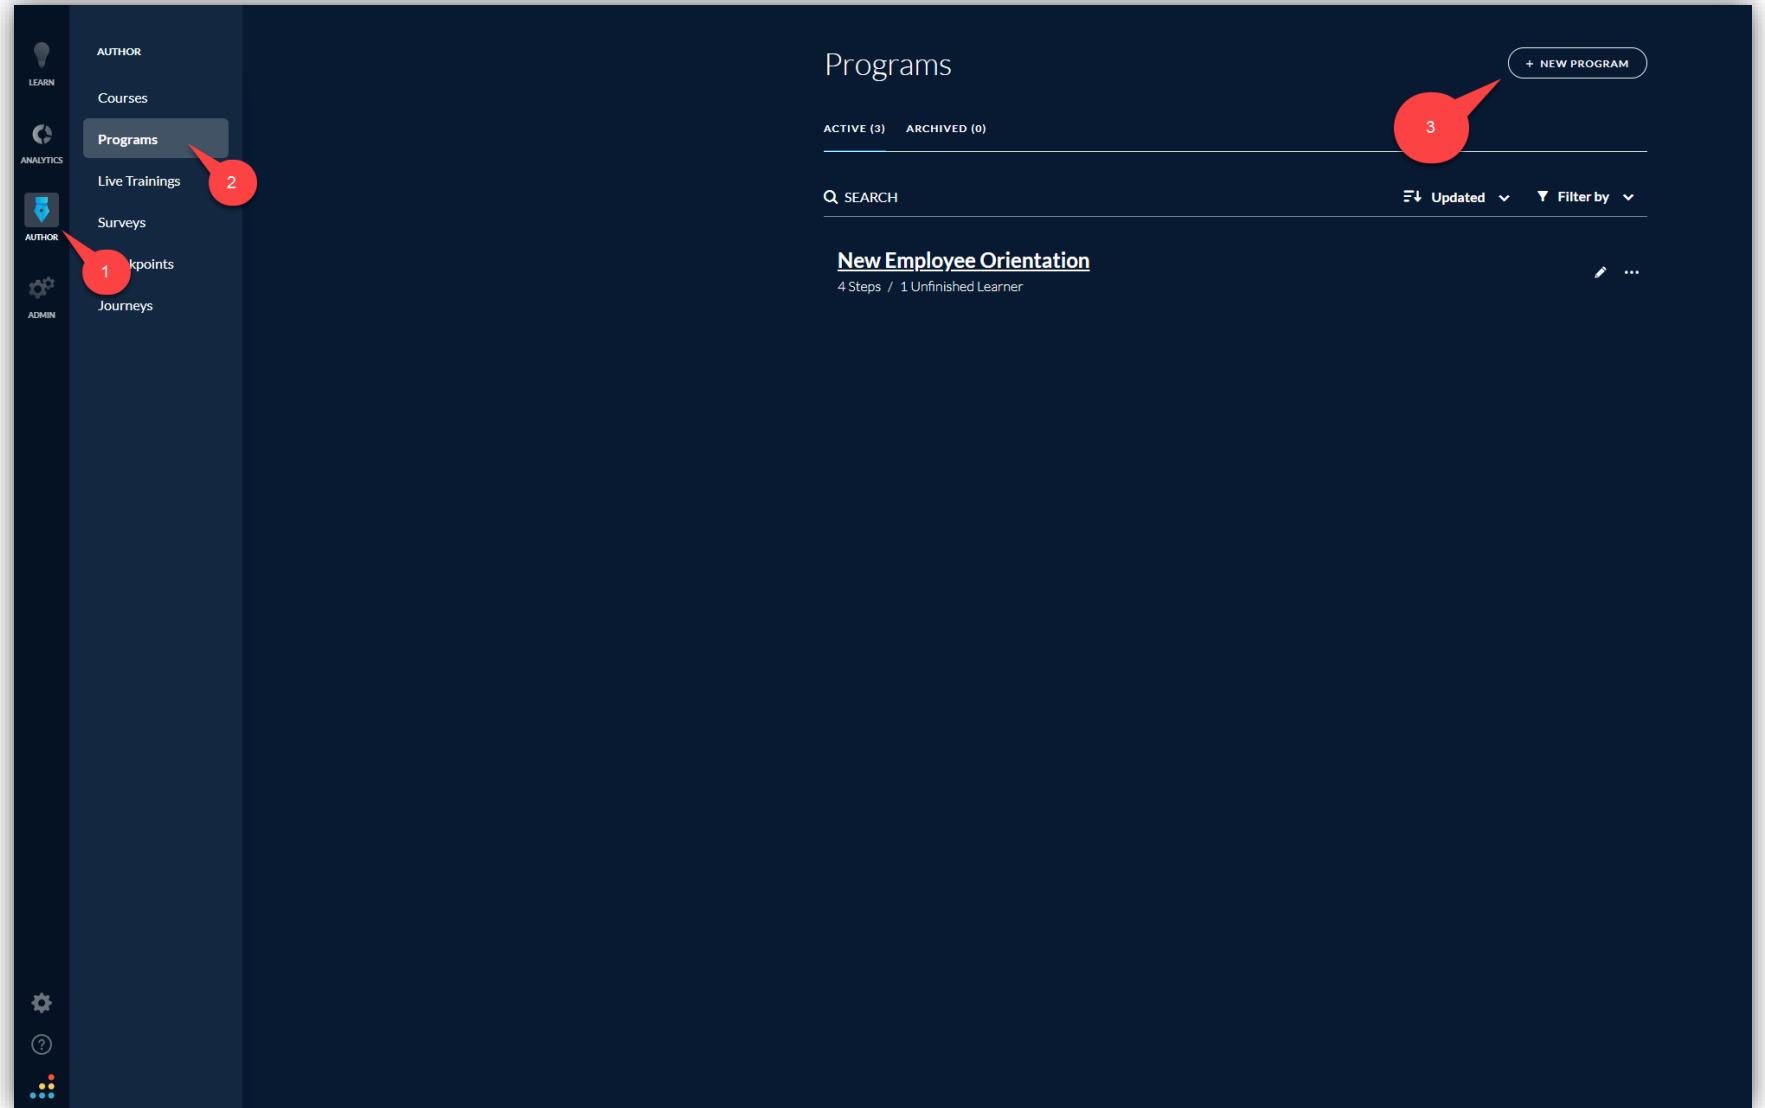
LEARN

ANALYTICS

AUTHOR

ADMIN

AUTHOR

Courses

Programs

Live Trainings

Surveys

kpoints

Journeys

1

2

Programs

+ NEW PROGRAM

3

ACTIVE (3) ARCHIVED (0)

SEARCH

Updated

Filter by

New Employee Orientation

4 Steps / 1 Unfinished Learner